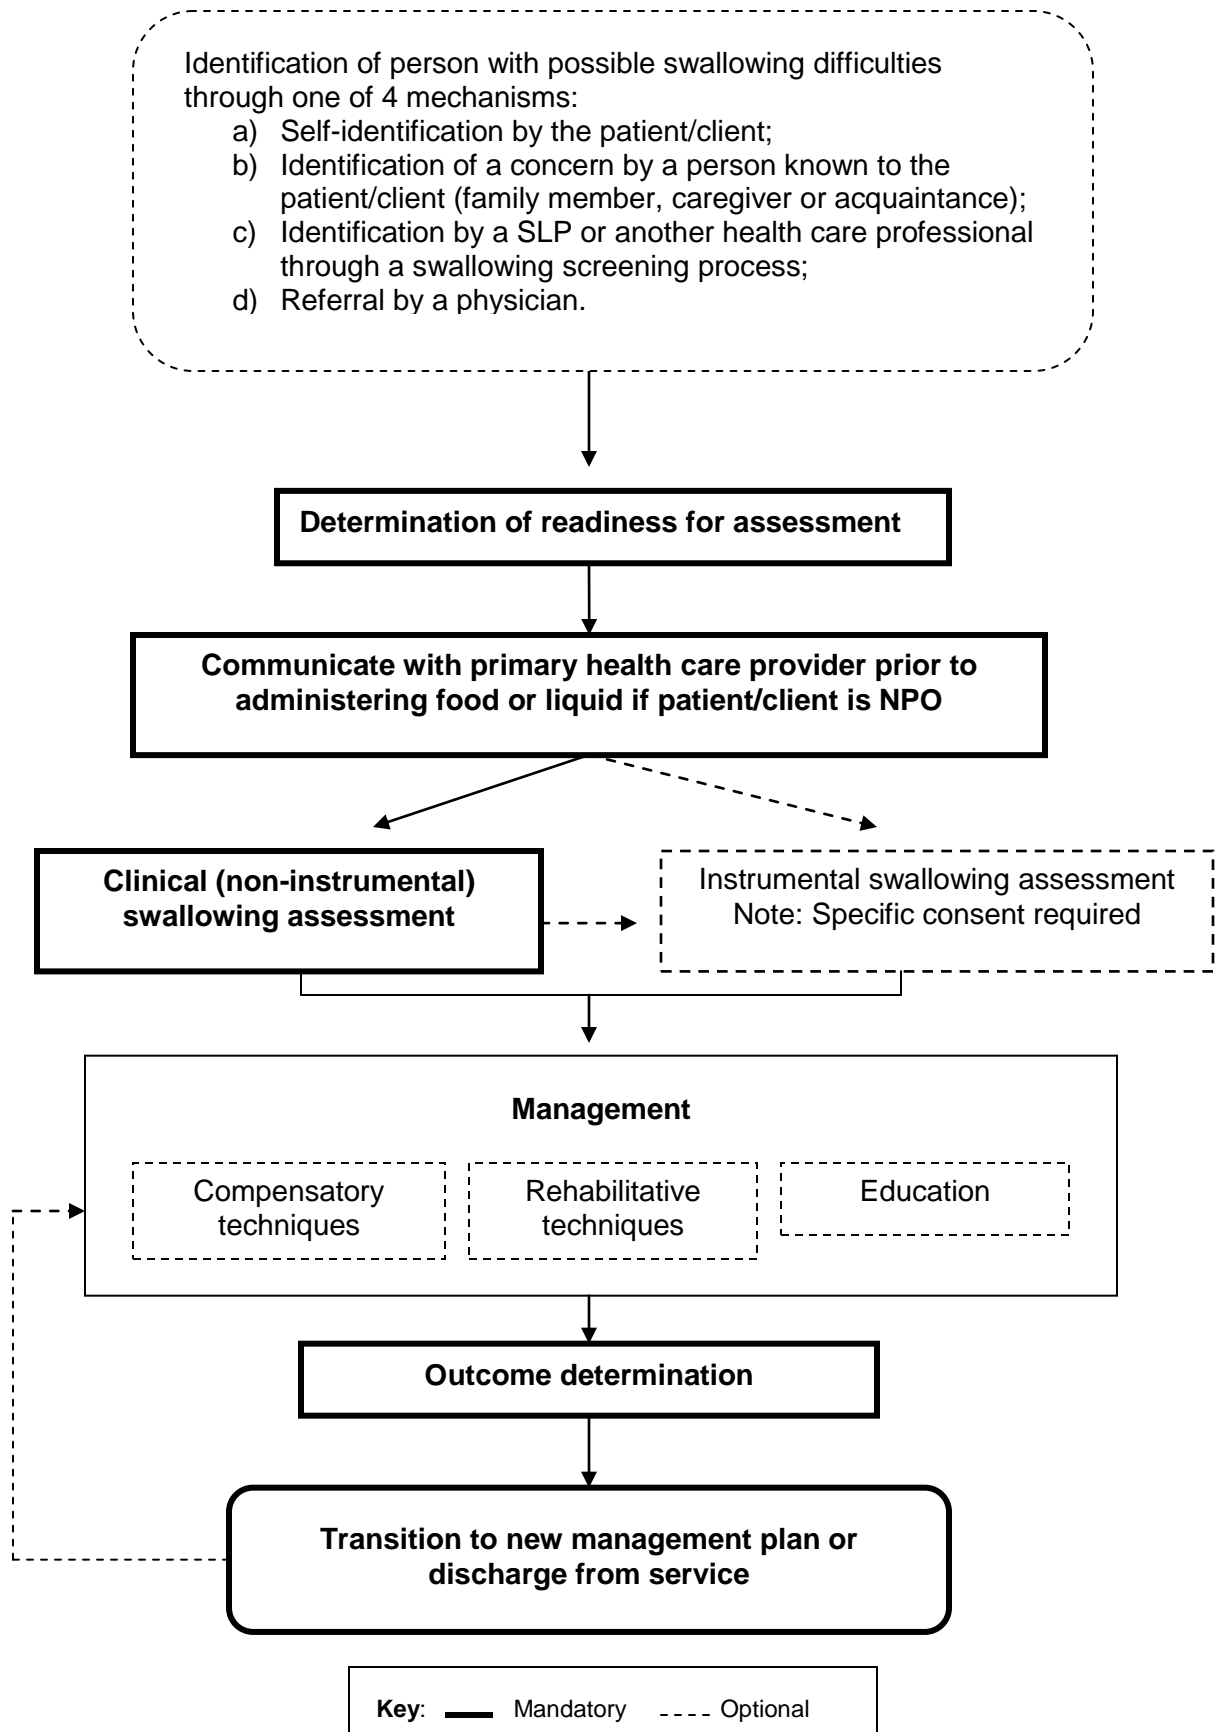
Identification of person with possible swallowing difficulties through one of 4 mechanisms:
a) Self-identification by the patient/client;
b) Identification of a concern by a person known to the patient/client (family member, caregiver or acquaintance);
c) Identification by a SLP or another health care professional through a swallowing screening process;
d) Referral by a physician.

Determination of readiness for assessment

Communicate with primary health care provider prior to administering food or liquid if patient/client is NPO

Clinical (non-instrumental) swallowing assessment

Instrumental swallowing assessment
Note: Specific consent required

Management

Compensatory techniques

Rehabilitative techniques

Education

Outcome determination

Transition to new management plan or discharge from service

Key: Mandatory Optional